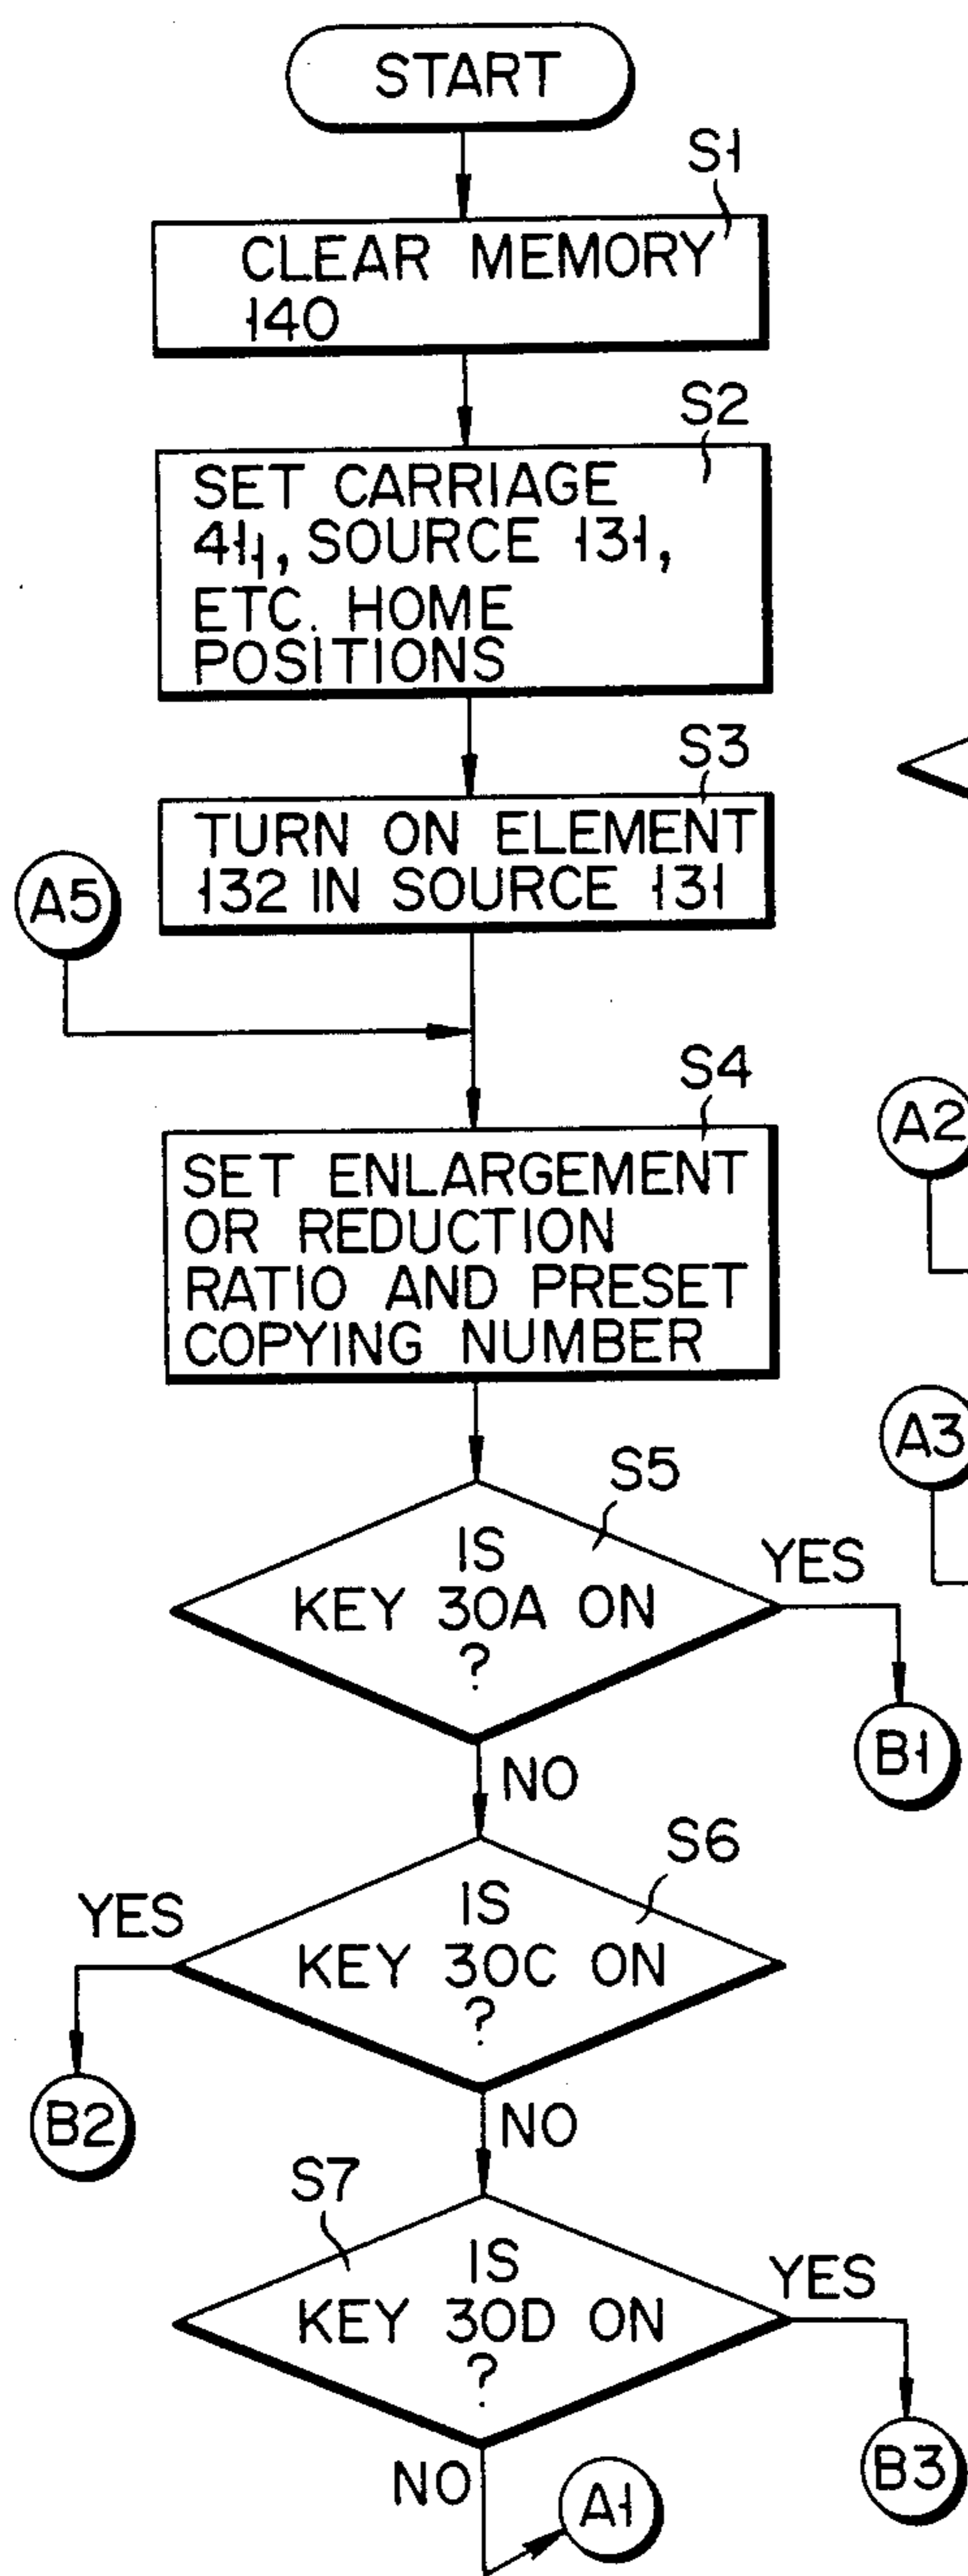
START

S1

CLEAR MEMORY 140

S2

SET CARRIAGE 41, SOURCE 131, ETC. HOME POSITIONS

S3

TURN ON ELEMENT 132 IN SOURCE 131

A5

S4

SET ENLARGEMENT OR REDUCTION RATIO AND PRESET COPYING NUMBER

S5

IS KEY 30A ON ?

YES

B1

NO

S6

YES

IS KEY 30C ON ?

B2

NO

S7

IS KEY 30D ON ?

YES

B3

NO

A1

A2

A3